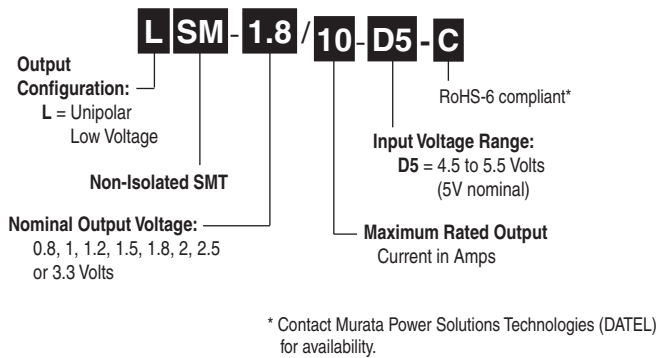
L SM - 1.8 / 10 - D5 - C

Output Configuration:
L = Unipolar Low Voltage

Non-Isolated SMT

Nominal Output Voltage:
0.8, 1, 1.2, 1.5, 1.8, 2, 2.5 or 3.3 Volts

RoHS-6 compliant*

Input Voltage Range:
D5 = 4.5 to 5.5 Volts (5V nominal)

Maximum Rated Output Current in Amps

* Contact Murata Power Solutions Technologies (DATEL) for availability.